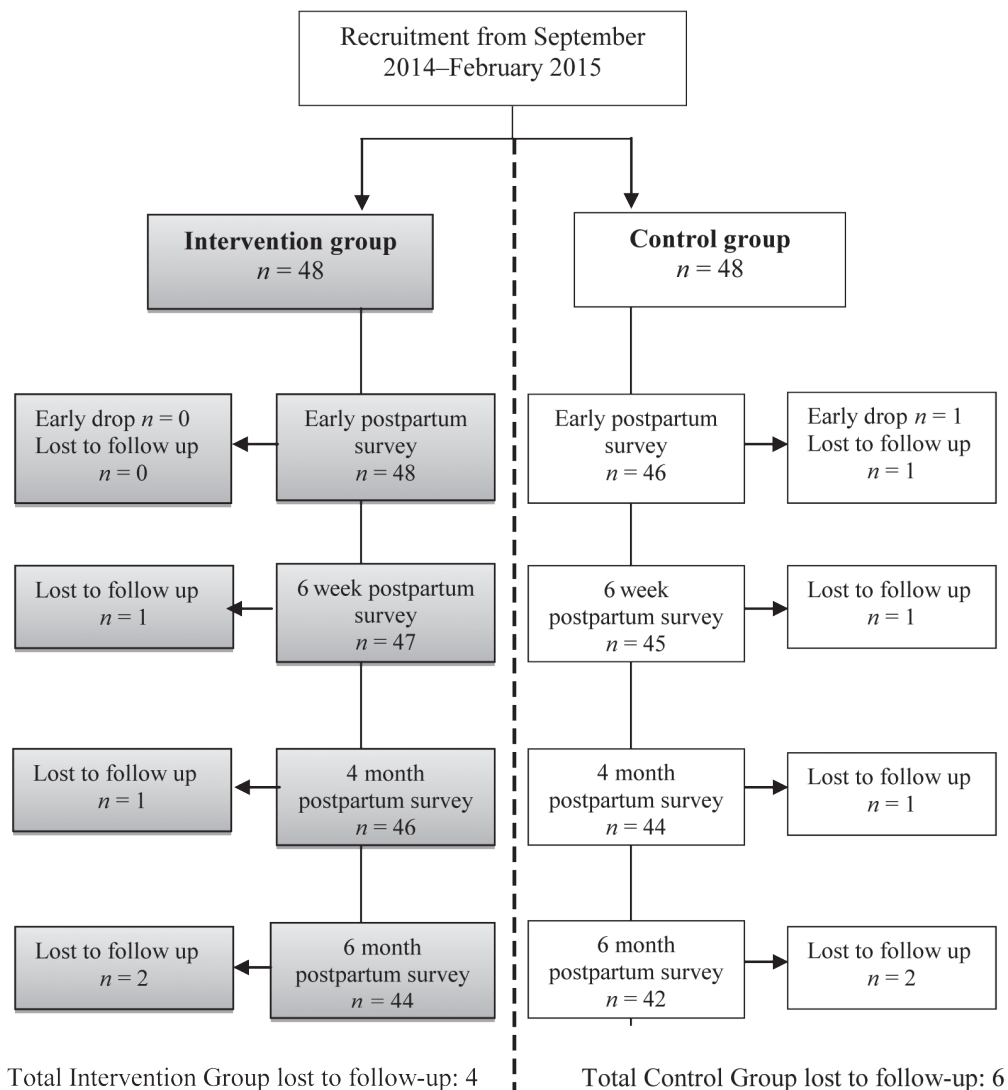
Recruitment from September 2014–February 2015

Intervention group
$n = 48$

Early postpartum survey
$n = 48$

Early drop $n = 0$
Lost to follow up
$n = 0$

6 week postpartum survey
$n = 47$

Lost to follow up
$n = 1$

4 month postpartum survey
$n = 46$

Lost to follow up
$n = 1$

6 month postpartum survey
$n = 44$

Lost to follow up
$n = 2$

Total Intervention Group lost to follow-up: 4

Control group
$n = 48$

Early postpartum survey
$n = 46$

Early drop $n = 1$
Lost to follow up
$n = 1$

6 week postpartum survey
$n = 45$

Lost to follow up
$n = 1$

4 month postpartum survey
$n = 44$

Lost to follow up
$n = 1$

6 month postpartum survey
$n = 42$

Lost to follow up
$n = 2$

Total Control Group lost to follow-up: 6